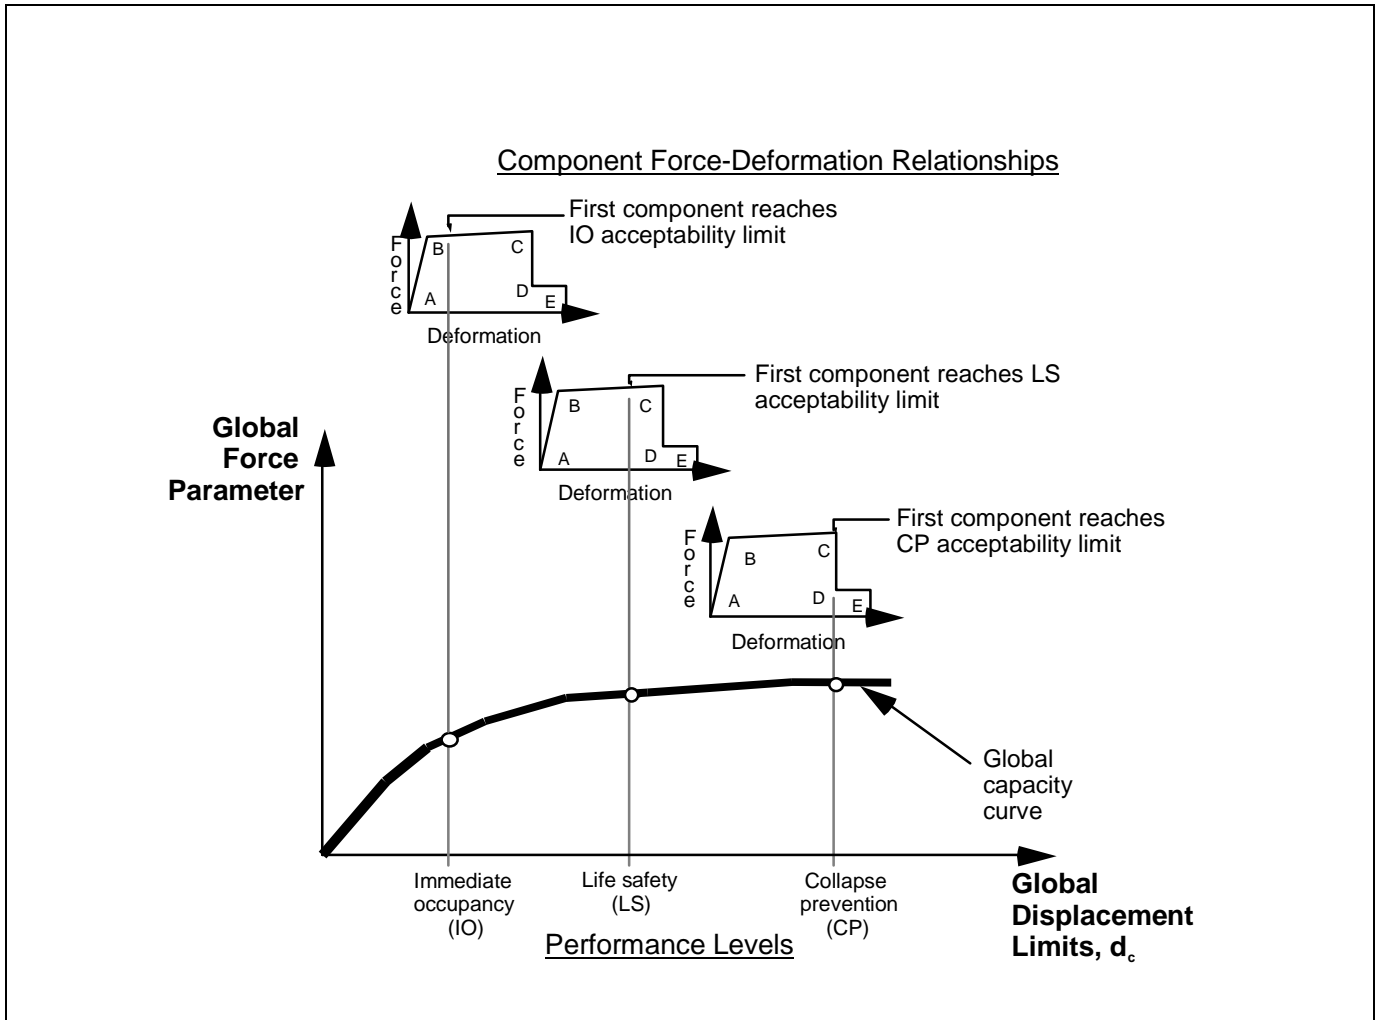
Component Force-Deformation Relationships

Force

B

C

A

D

E

Deformation

First component reaches IO acceptability limit

Force

B

C

A

D

E

Deformation

First component reaches LS acceptability limit

Force

B

C

A

D

E

Deformation

First component reaches CP acceptability limit

Global Force Parameter

Global capacity curve

Immediate occupancy (IO)

Life safety (LS)

Collapse prevention (CP)

Performance Levels

Global Displacement Limits, $d_c$